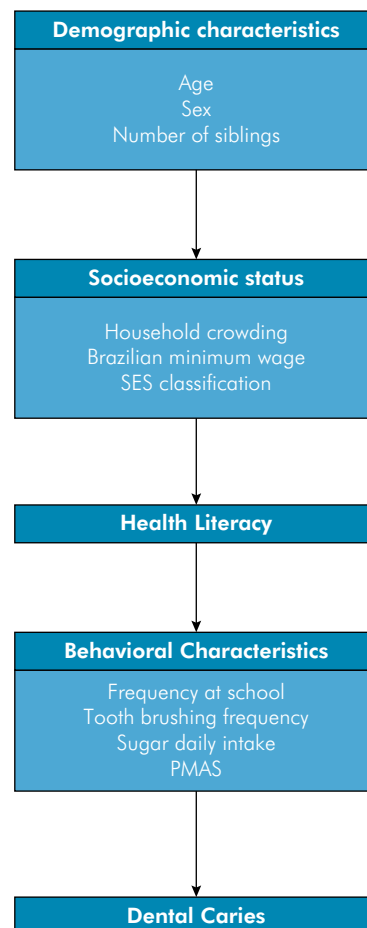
Demographic characteristics

Age
Sex
Number of siblings

Socioeconomic status

Household crowding
Brazilian minimum wage
SES classification

Health Literacy

Behavioral Characteristics

Frequency at school
Tooth brushing frequency
Sugar daily intake
PMAS

Dental Caries